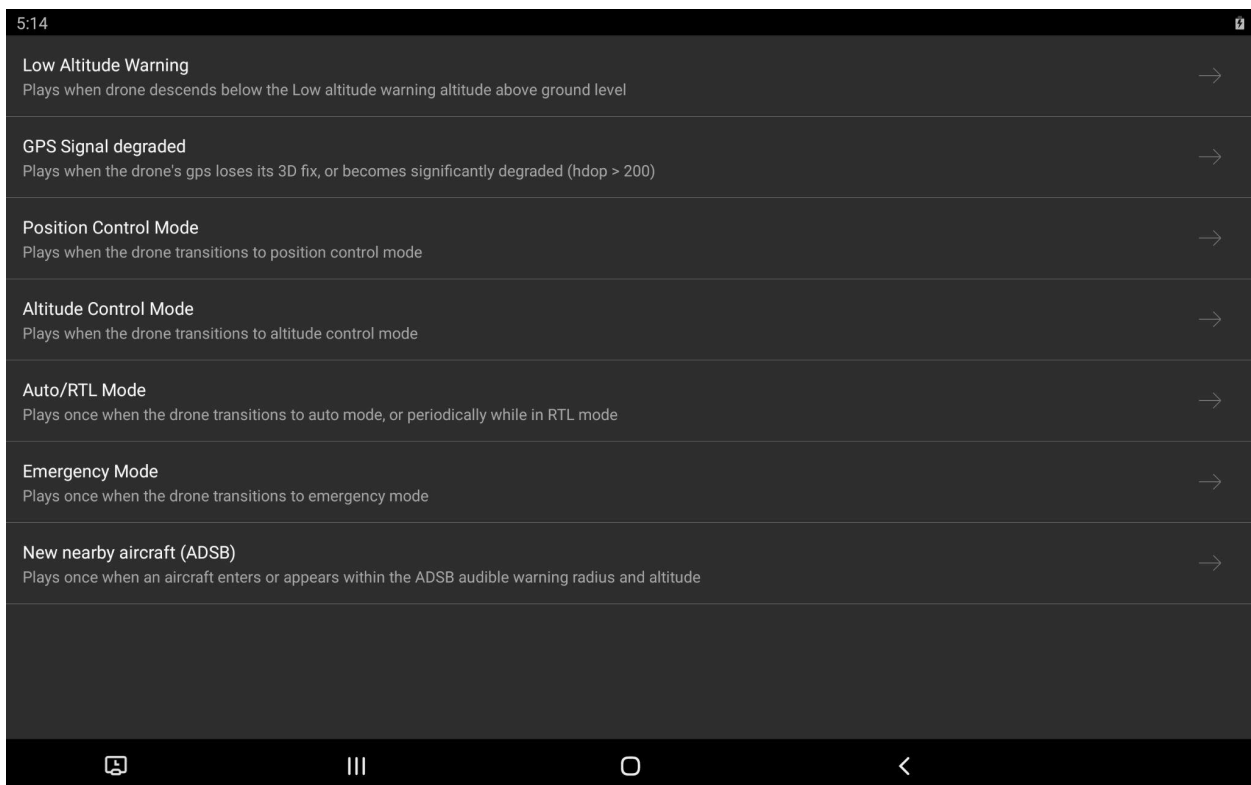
5:14

Low Altitude Warning
Plays when drone descends below the Low altitude warning altitude above ground level

GPS Signal degraded
Plays when the drone's gps loses its 3D fix, or becomes significantly degraded (hdop > 200)

Position Control Mode
Plays when the drone transitions to position control mode

Altitude Control Mode
Plays when the drone transitions to altitude control mode

Auto/RTL Mode
Plays once when the drone transitions to auto mode, or periodically while in RTL mode

Emergency Mode
Plays once when the drone transitions to emergency mode

New nearby aircraft (ADSB)
Plays once when an aircraft enters or appears within the ADSB audible warning radius and altitude